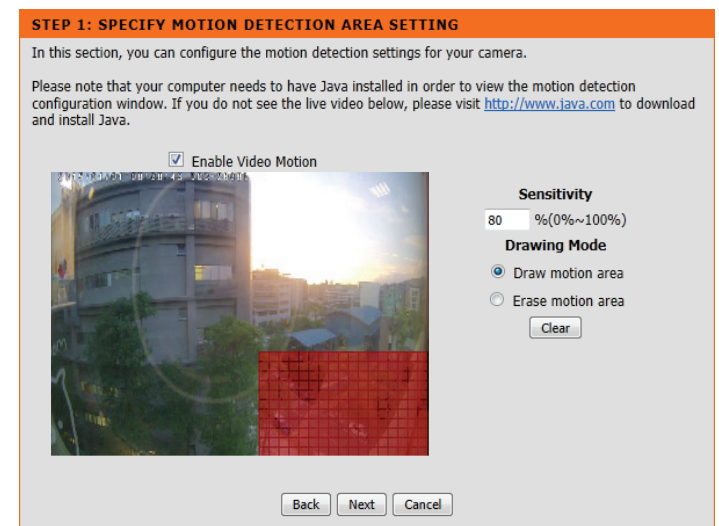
STEP 1: SPECIFY MOTION DETECTION AREA SETTING

In this section, you can configure the motion detection settings for your camera.

Please note that your computer needs to have Java installed in order to view the motion detection configuration window. If you do not see the live video below, please visit http://www.java.com to download and install Java.

Enable Video Motion

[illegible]

Sensitivity

80 %(0%~100%)

Drawing Mode

Draw motion area

Erase motion area

Clear

Back Next Cancel